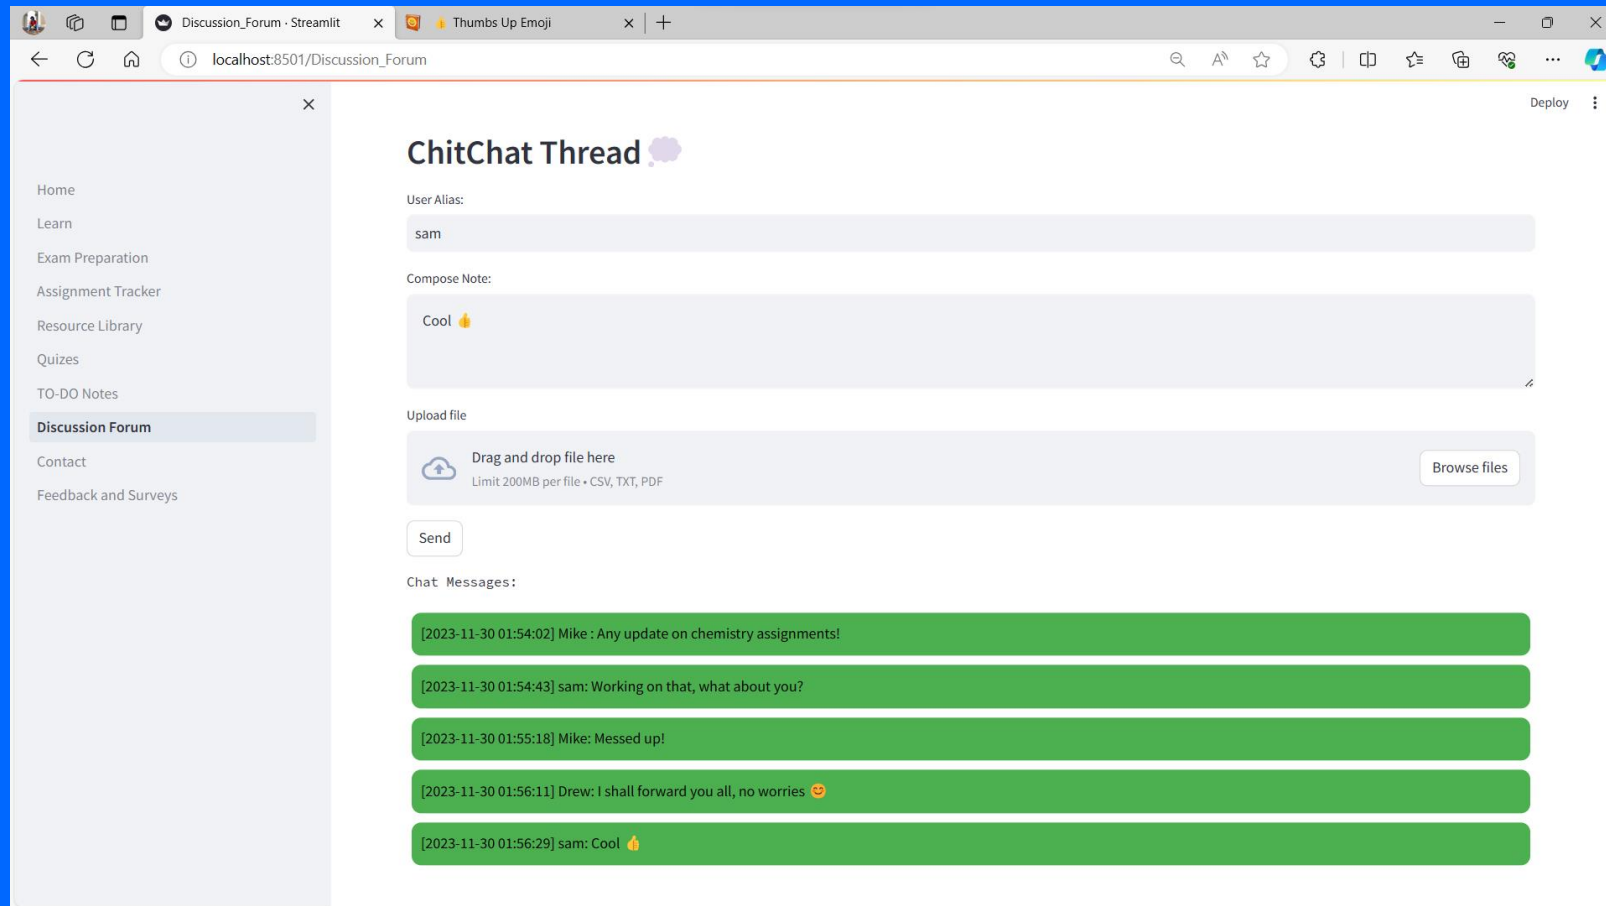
Discussion_Forum · Streamlit
👍 Thumbs Up Emoji

localhost:8501/Discussion_Forum

Deploy

Home
Learn
Exam Preparation
Assignment Tracker
Resource Library
Quizes
TO-DO Notes
Discussion Forum
Contact
Feedback and Surveys

ChitChat Thread 💭

User Alias:

sam

Compose Note:

Cool 👍

Upload file

Drag and drop file here
Limit 200MB per file • CSV, TXT, PDF

Browse files

Send

Chat Messages:

[2023-11-30 01:54:02] Mike : Any update on chemistry assignments!

[2023-11-30 01:54:43] sam: Working on that, what about you?

[2023-11-30 01:55:18] Mike: Messed up!

[2023-11-30 01:56:11] Drew: I shall forward you all, no worries 😊

[2023-11-30 01:56:29] sam: Cool 👍